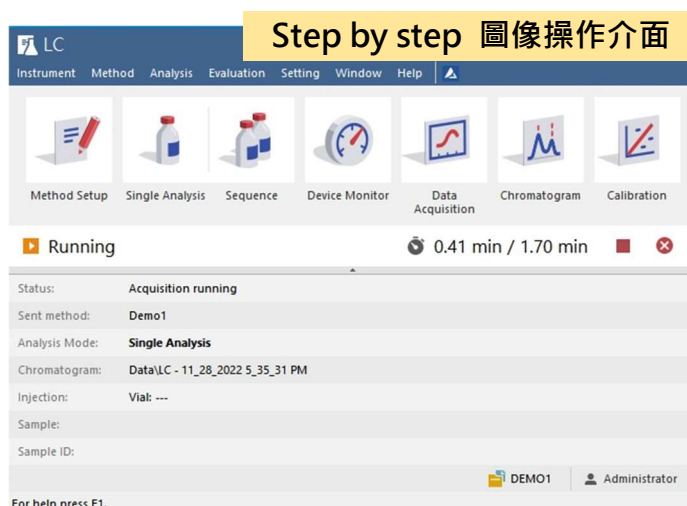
LC

Step by step 圖像操作介面

Instrument Method Analysis Evaluation Setting Window Help

Method Setup
Single Analysis
Sequence
Device Monitor
Data Acquisition
Chromatogram
Calibration

Running
0.41 min / 1.70 min

| | |
|---|---|
| Status: | Acquisition running |
| Sent method: | Demo1 |
| Analysis Mode: | Single Analysis |
| Chromatogram: | Data\LC - 11_28_2022 5_35_31 PM |
| Injection: | Vial: --- |
| Sample: | |
| Sample ID: | |

DEMO1 Administrator

For help press F1